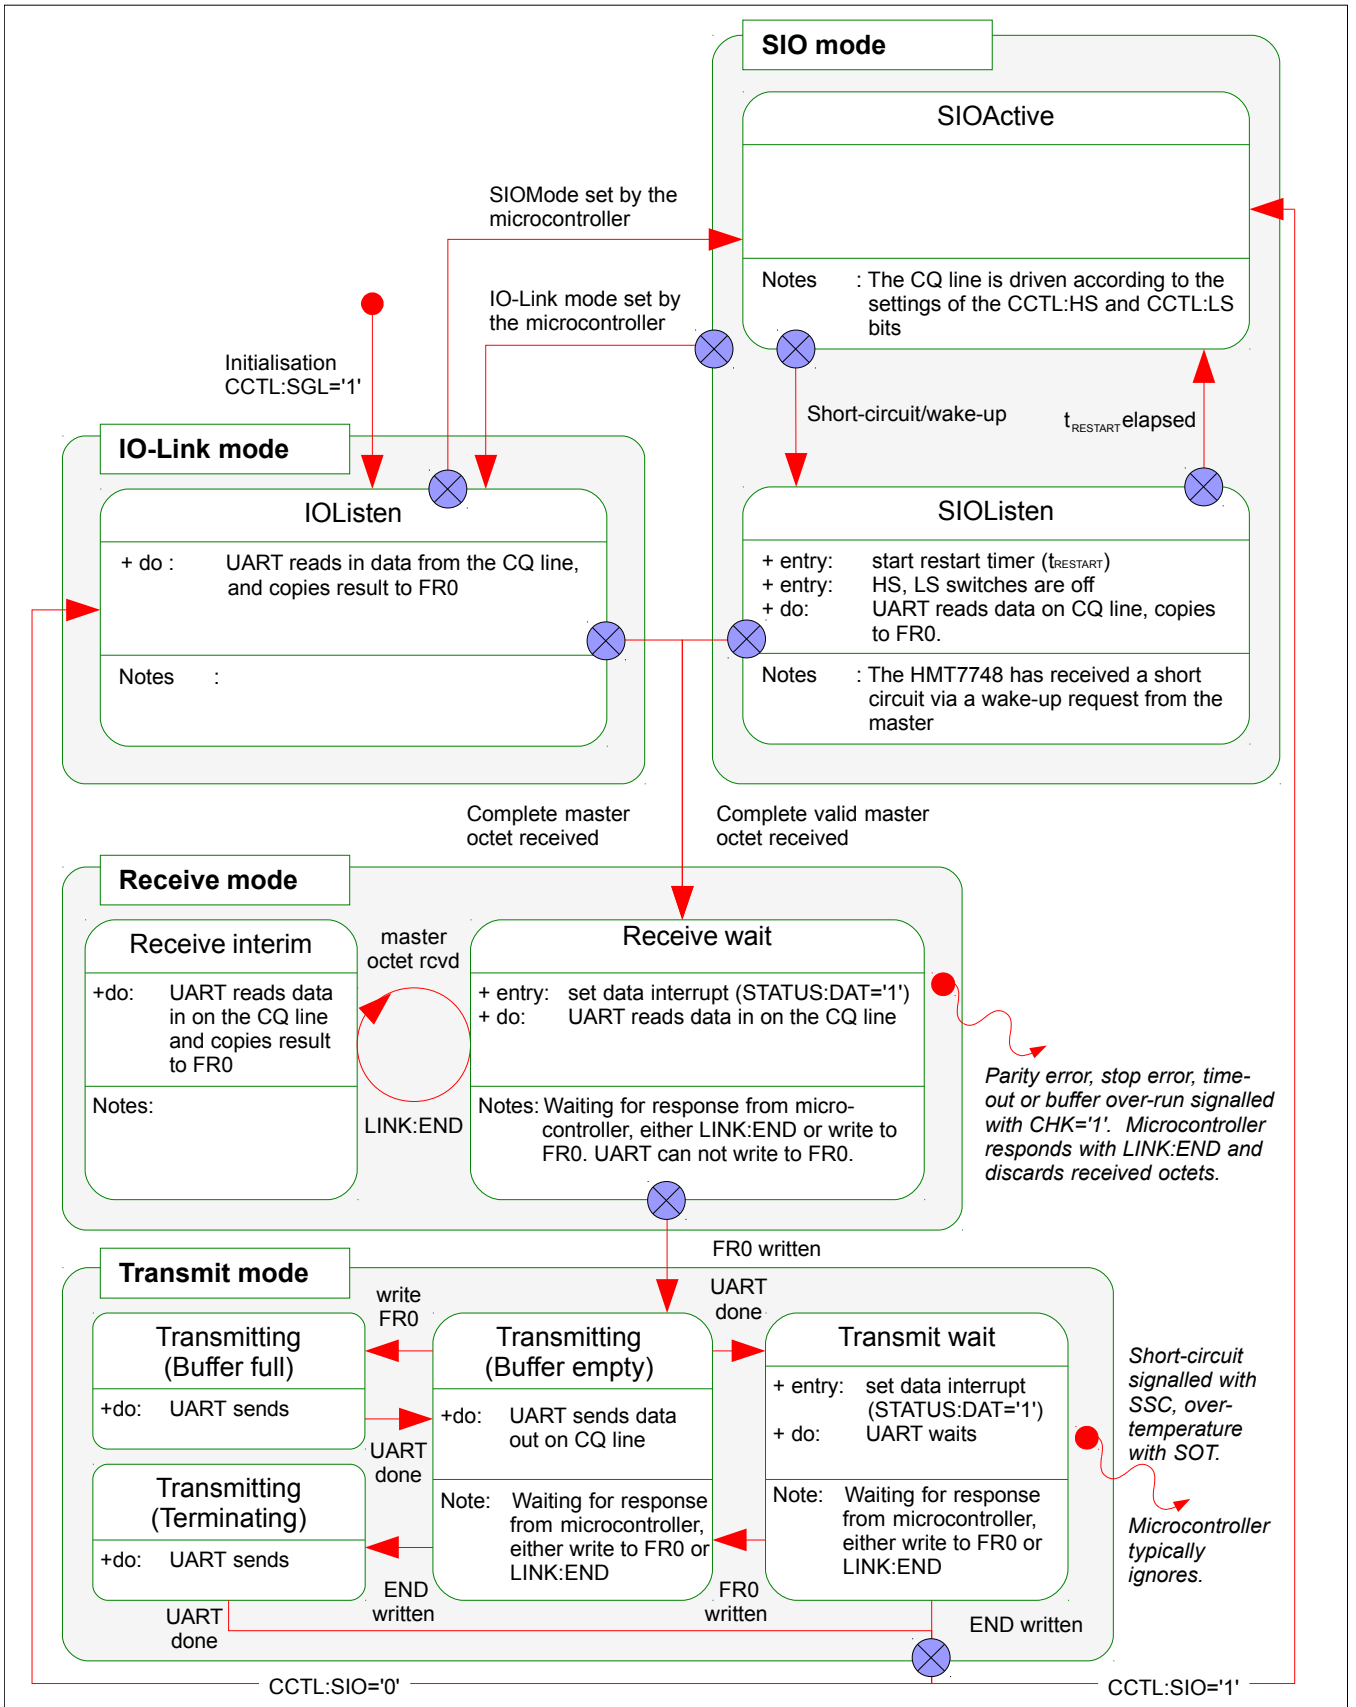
SIO mode

SIOActive

Notes : The CQ line is driven according to the settings of the CCTL:HS and CCTL:LS bits

SIOMode set by the microcontroller

IO-Link mode set by the microcontroller

Initialisation CCTL:SGL='1'

Short-circuit/wake-up

$t_{RESTART}$ elapsed

IO-Link mode

IOListen

+ do : UART reads in data from the CQ line, and copies result to FR0

Notes :

SIOListen

+ entry: start restart timer ($t_{RESTART}$)
+ entry: HS, LS switches are off
+ do: UART reads data on CQ line, copies to FR0.

Notes : The HMT7748 has received a short circuit via a wake-up request from the master

Complete master octet received

Complete valid master octet received

Receive mode

Receive interim

+do: UART reads data in on the CQ line and copies result to FR0

Notes:

master octet rcvd

LINK:END

Receive wait

+ entry: set data interrupt (STATUS:DAT='1')
+ do: UART reads data in on the CQ line

Notes: Waiting for response from microcontroller, either LINK:END or write to FR0. UART can not write to FR0.

Parity error, stop error, time-out or buffer over-run signalled with CHK='1'. Microcontroller responds with LINK:END and discards received octets.

FR0 written

Transmit mode

write FR0

UART done

Transmitting (Buffer full)

+do: UART sends

Transmitting (Buffer empty)

+do: UART sends data out on CQ line

Note: Waiting for response from microcontroller, either write to FR0 or LINK:END

Transmit wait

+ entry: set data interrupt (STATUS:DAT='1')
+ do: UART waits

Note: Waiting for response from microcontroller, either write to FR0 or LINK:END

UART done

Transmitting (Terminating)

+do: UART sends

END written

FR0 written

UART done

END written

Short-circuit signalled with SSC, over-temperature with SOT.

Microcontroller typically ignores.

CCTL:SIO='0'

CCTL:SIO='1'